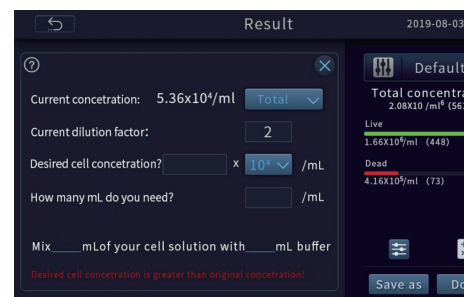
Result

2019-08-03

?

Current concetration: 5.36x10⁴/ml Total

Current dilution factor: 2

Desired cell concetration? x 10⁴ /mL

How many mL do you need? /mL

Mix____mLof your cell solution with____mL buffer

Desired cell concetration is greater than original concetration!

Default

Total concentra

2.08X10 /ml⁶ (56

Live

1.66X10⁶/ml (448)

Dead

4.16X10⁵/ml (73)

Save as

Do